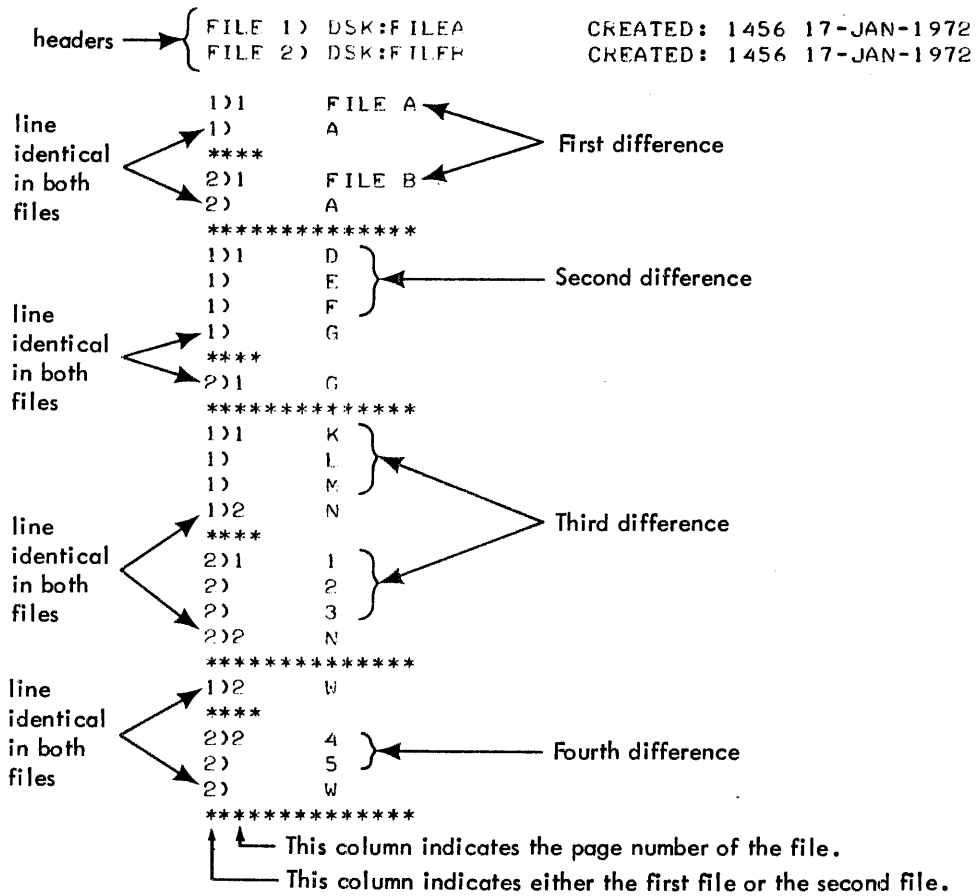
headers

FILE 1) DSK:FILEA CREATED: 1456 17-JAN-1972
FILE 2) DSK:FILEB CREATED: 1456 17-JAN-1972

1)1 FILE A
1) A
****
2)1 FILE B
2) A
*************
1)1 D
1) E
1) F
1) G
****
2)1 G
*************
1)1 K
1) L
1) M
1)2 N
****
2)1 1
2) 2
2) 3
2)2 N
*************
1)2 W
****
2)2 4
2) 5
2) W
*************

line identical in both files

First difference

line identical in both files

Second difference

line identical in both files

Third difference

line identical in both files

Fourth difference

This column indicates the page number of the file.

This column indicates either the first file or the second file.